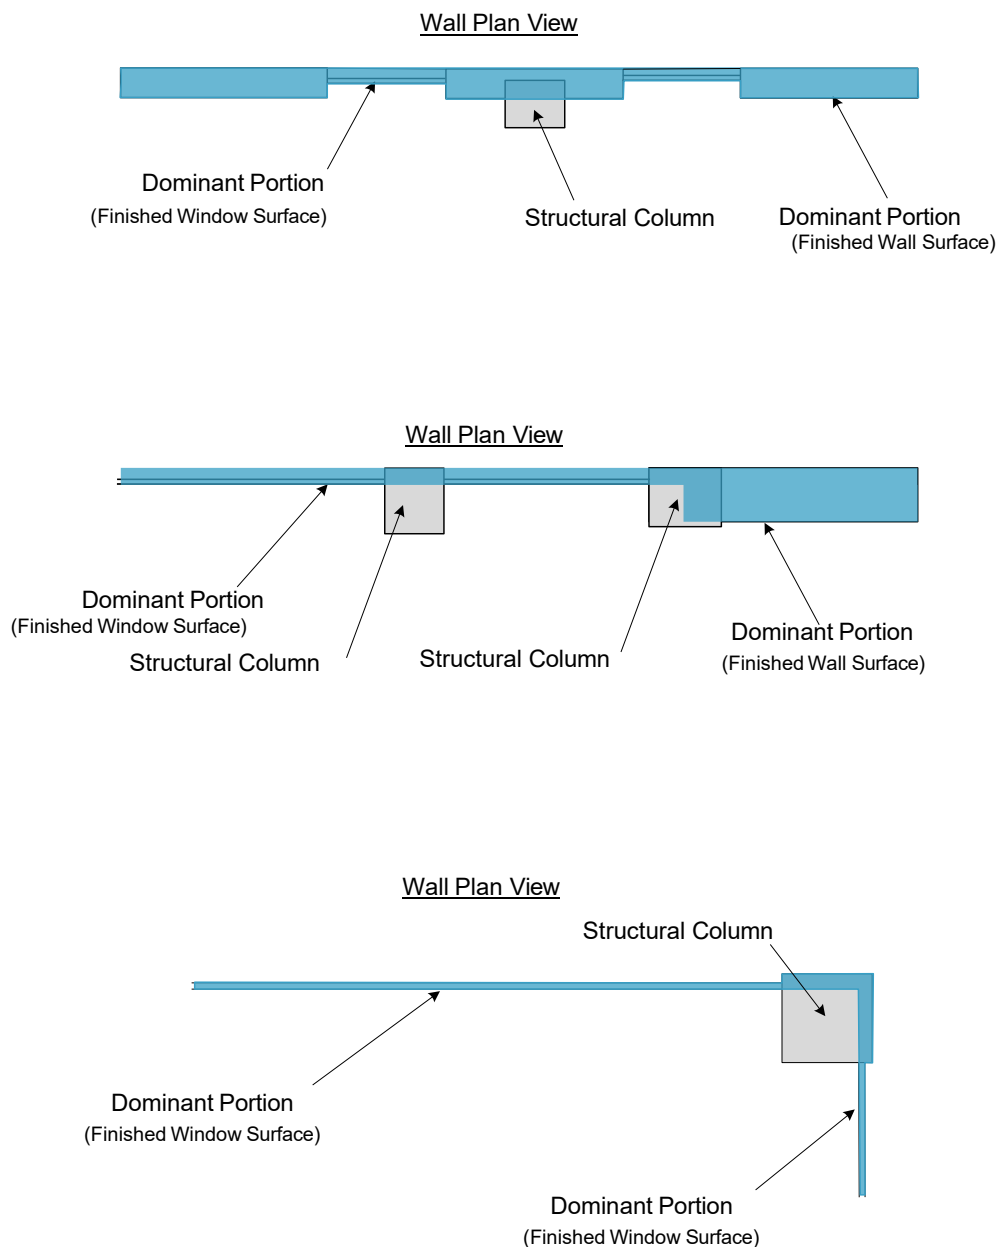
Wall Plan View

Dominant Portion
(Finished Window Surface)

Structural Column

Dominant Portion
(Finished Wall Surface)

Wall Plan View

Dominant Portion
(Finished Window Surface)

Structural Column

Structural Column

Dominant Portion
(Finished Wall Surface)

Wall Plan View

Structural Column

Dominant Portion
(Finished Window Surface)

Dominant Portion
(Finished Window Surface)